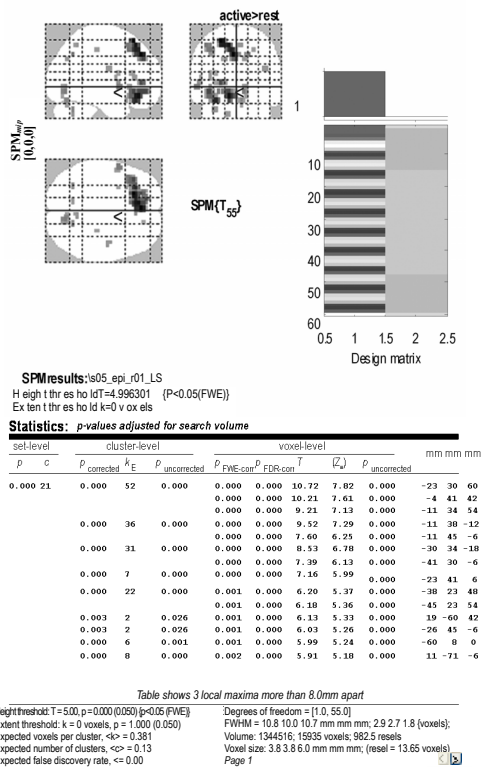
active>rest

$SPM_{mip}$ [0,0,0]

<

<

<

SPM{$T_{55}$}

1

10

20

30

40

50

60

0.5 1 1.5 2 2.5

Design matrix

SPMresults: \s05_epi_r01_LS
Height threshold T=4.996301 {P<0.05(FWE)}
Extent threshold k=0 voxels

Statistics: p-values adjusted for search volume

| set-level | | cluster-level | | | voxel-level | | | | | mm mm mm |
|---|---|---|---|---|---|---|---|---|---|---|
| p | c | $p_{corrected}$ | $k_E$ | $p_{uncorrected}$ | $p_{FWE-corr}$ | $p_{FDR-corr}$ | T | ($Z_\equiv$) | $p_{uncorrected}$ | |
| 0.000 | 21 | 0.000 | 52 | 0.000 | 0.000 | 0.000 | 10.72 | 7.82 | 0.000 | -23 30 60 |
| | | | | | 0.000 | 0.000 | 10.21 | 7.61 | 0.000 | -4 41 42 |
| | | | | | 0.000 | 0.000 | 9.21 | 7.13 | 0.000 | -11 34 54 |
| | | 0.000 | 36 | 0.000 | 0.000 | 0.000 | 9.52 | 7.29 | 0.000 | -11 38 -12 |
| | | | | | 0.000 | 0.000 | 7.60 | 6.25 | 0.000 | -11 45 -6 |
| | | 0.000 | 31 | 0.000 | 0.000 | 0.000 | 8.53 | 6.78 | 0.000 | -30 34 -18 |
| | | | | | 0.000 | 0.000 | 7.39 | 6.13 | 0.000 | -41 30 -6 |
| | | 0.000 | 7 | 0.000 | 0.000 | 0.000 | 7.16 | 5.99 | | -23 41 6 |
| | | 0.000 | 22 | 0.000 | 0.001 | 0.000 | 6.20 | 5.37 | 0.000 | -38 23 48 |
| | | | | | 0.001 | 0.000 | 6.18 | 5.36 | 0.000 | -45 23 54 |
| | | 0.003 | 2 | 0.026 | 0.001 | 0.000 | 6.13 | 5.33 | 0.000 | 19 -60 42 |
| | | 0.003 | 2 | 0.026 | 0.001 | 0.000 | 6.03 | 5.26 | 0.000 | -26 45 -6 |
| | | 0.000 | 6 | 0.001 | 0.001 | 0.000 | 5.99 | 5.24 | 0.000 | -60 8 0 |
| | | 0.000 | 8 | 0.000 | 0.002 | 0.000 | 5.91 | 5.18 | 0.000 | 11 -71 -6 |

Table shows 3 local maxima more than 8.0mm apart

eight threshold: T = 5.00, p = 0.000 (0.050) {p<0.05 (FWE)}
xtent threshold: k = 0 voxels, p = 1.000 (0.050)
xpected voxels per cluster, <k> = 0.381
xpected number of clusters, <c> = 0.13
xpected false discovery rate, <= 0.00

Degrees of freedom = [1.0, 55.0]
FWHM = 10.8 10.0 10.7 mm mm mm; 2.9 2.7 1.8 {voxels};
Volume: 1344516; 15935 voxels; 982.5 resels
Voxel size: 3.8 3.8 6.0 mm mm mm; (resel = 13.65 voxels)
Page 1